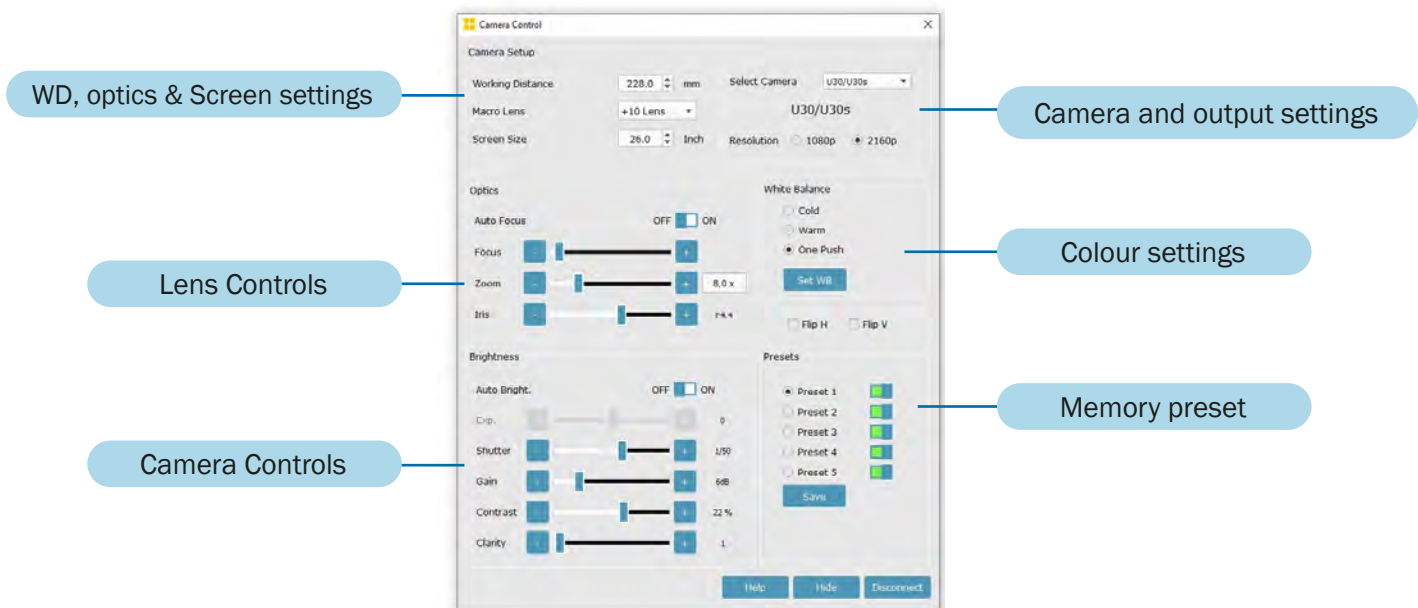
Camera Control

Camera Setup

Working Distance 228.0 mm

Macro Lens +10 Lens

Screen Size 26.0 Inch

Select Camera U30/U30s

U30/U30s

Resolution 1080p 2160p

Optics

Auto Focus OFF ON

Focus - +

Zoom - + 8,0 x

Iris - + F4.4

White Balance

Cold

Warm

One Push

Set WB

Flip H Flip V

Brightness

Auto Bright. OFF ON

Exp. 0

Shutter - + 1/50

Gain - + 6dB

Contrast - + 22 %

Clarity - + 1

Presets

Preset 1

Preset 2

Preset 3

Preset 4

Preset 5

Save

Help Hide Disconnect

WD, optics & Screen settings

Lens Controls

Camera Controls

Camera and output settings

Colour settings

Memory preset